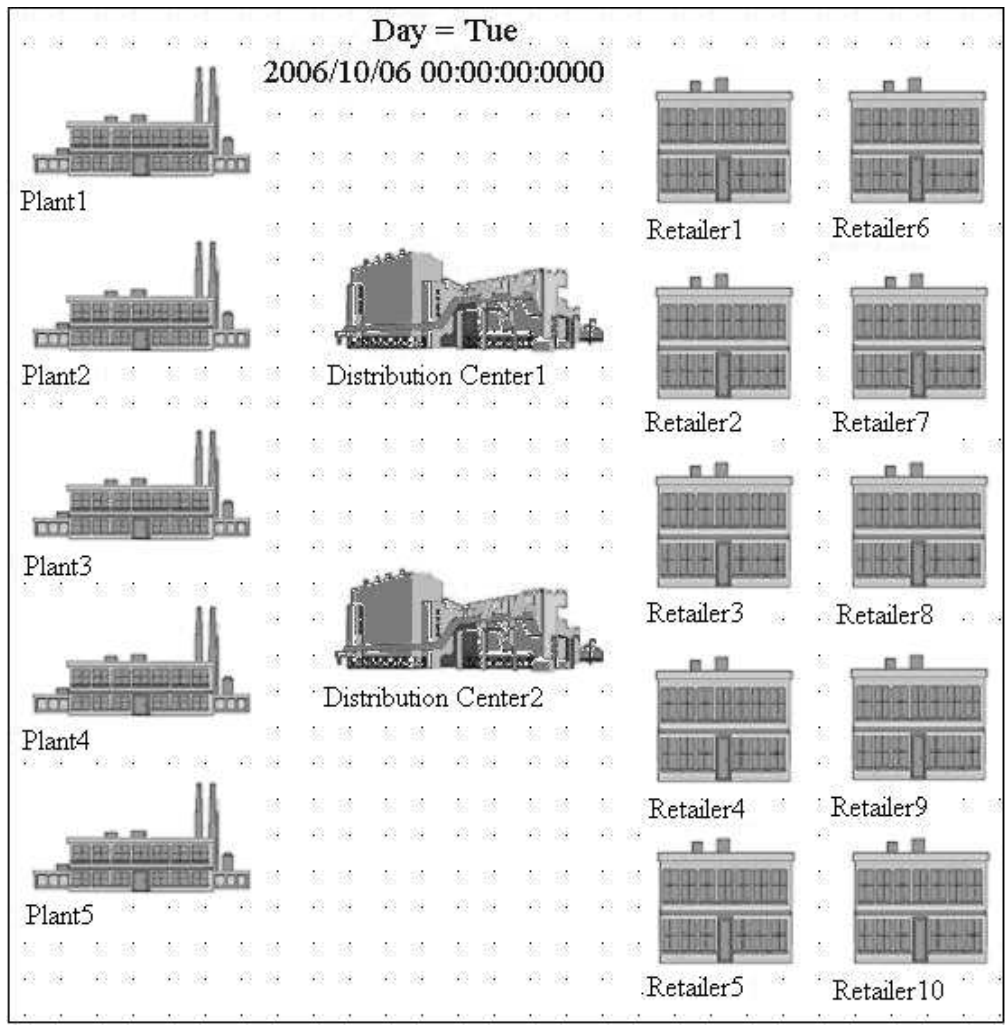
Day = Tue
2006/10/06 00:00:00:0000

Plant1

Plant2

Plant3

Plant4

Plant5

Distribution Center1

Distribution Center2

Retailer1

Retailer6

Retailer2

Retailer7

Retailer3

Retailer8

Retailer4

Retailer9

Retailer5

Retailer10